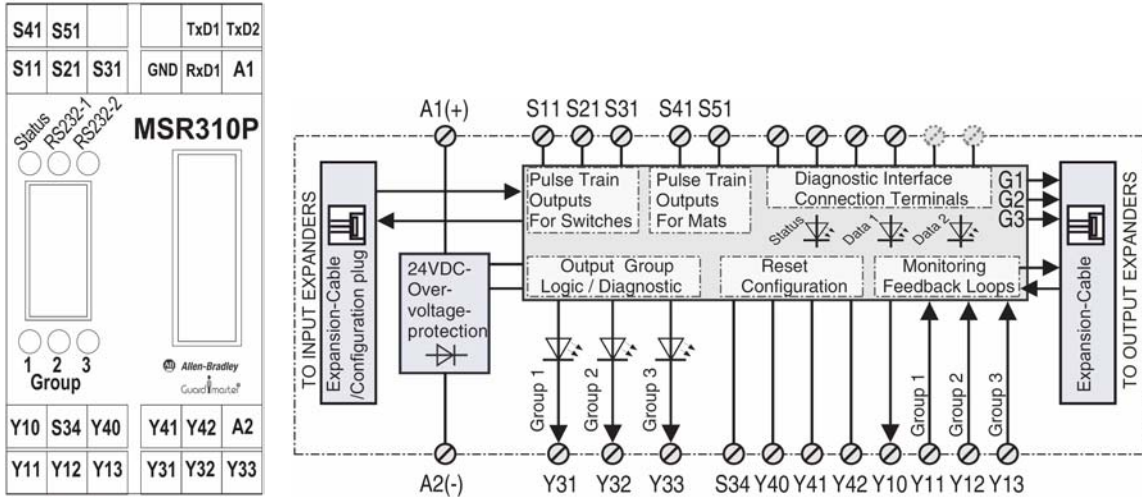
| S41 | S51 | | | TxD1 | TxD2 |
|---|---|---|---|---|---|
| S11 | S21 | S31 | GND | RxD1 | A1 |

Status RS232-1 RS232-2

MSR310P

1 2 3
Group

Allen-Bradley
Guardmaster

| Y10 | S34 | Y40 | Y41 | Y42 | A2 |
|---|---|---|---|---|---|
| Y11 | Y12 | Y13 | Y31 | Y32 | Y33 |

A1(+)

S11 S21 S31 S41 S51

TO INPUT EXPANDERS

Expansion-Cable /Configuration plug

Pulse Train Outputs For Switches

Pulse Train Outputs For Mats

Diagnostic Interface Connection Terminals

Status Data 1 Data 2

G1
G2
G3

Expansion-Cable

TO OUTPUT EXPANDERS

24VDC-Over-voltage-protection

Output Group Logic / Diagnostic

Reset Configuration

Monitoring Feedback Loops

Group 1 Group 2 Group 3

Group 1 Group 2 Group 3

A2(-)

Y31 Y32 Y33 S34 Y40 Y41 Y42 Y10 Y11 Y12 Y13